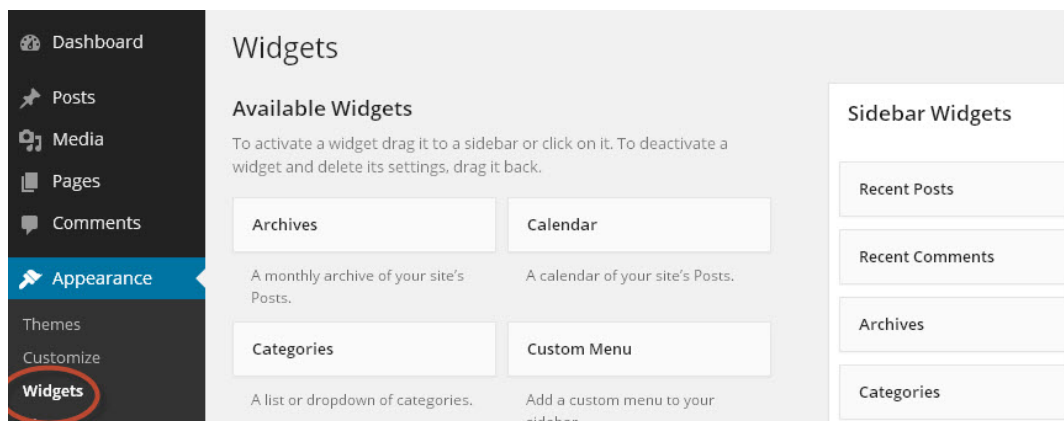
Dashboard
Posts
Media
Pages
Comments
Appearance
Themes
Customize
Widgets

Widgets

Available Widgets

To activate a widget drag it to a sidebar or click on it. To deactivate a widget and delete its settings, drag it back.

Archives

A monthly archive of your site's Posts.

Calendar

A calendar of your site's Posts.

Categories

A list or dropdown of categories.

Custom Menu

Add a custom menu to your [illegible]

Sidebar Widgets

Recent Posts

Recent Comments

Archives

Categories